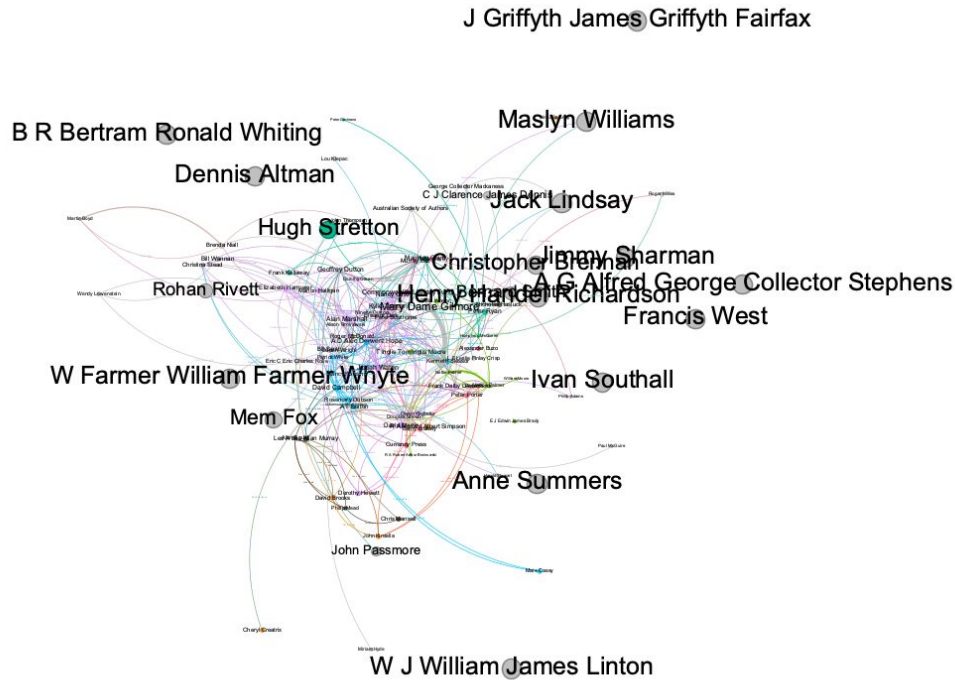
J Griffyth James Griffyth Fairfax

B R Bertram Ronald Whiting

Maslyn Williams

Dennis Altman

Jack Lindsay

Hugh Stretton

Jimmy Sharman

Christopher Brennan

A G Alfred George Collector Stephens

Rohan Rivett

Henry Handel Richardson

Francis West

Mary Dame Gilmore

W Farmer William Farmer Whyte

Ivan Southall

Mem Fox

Anne Summers

John Passmore

W J William James Linton

Peter Porter

Geoffrey Dutton

Brenda Niall

Bill Wannan

Christina Stead

Australian Society of Authors

C J Clarence James Dennis

Alan Marshall

A D Alec Derwent Hope

David Campbell

Rosemary Dobson

Dorothy Hewett

David Brooks

Alexander Buzo

Wendy Lowenstein

Cheryl Creatrix

Currency Press

Mary Lord

Lou Klepac

Judith Wright

Eric C Eric Charles Rolls

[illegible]